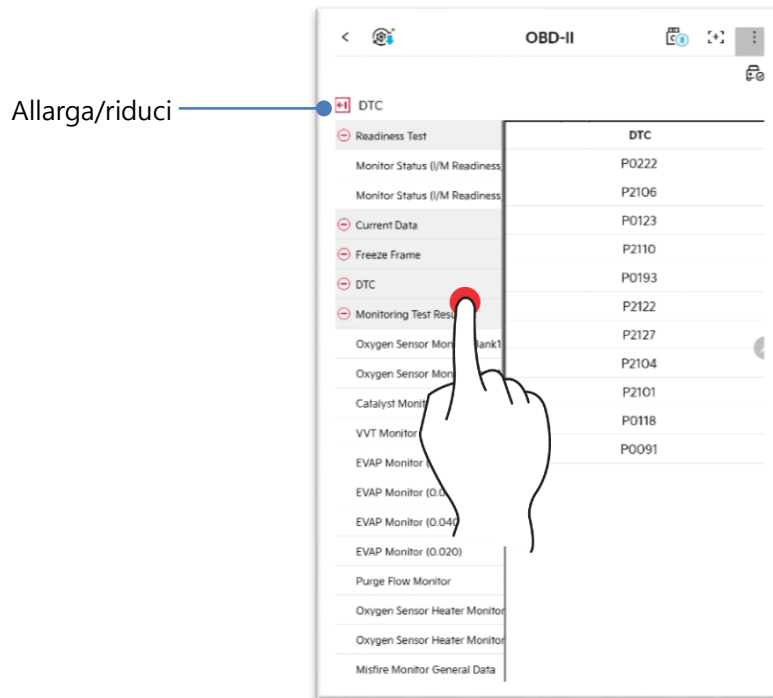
Allarga/riduci

OBD-II

DTC

Readiness Test
Monitor Status (I/M Readiness
Monitor Status (I/M Readiness
Current Data
Freeze Frame
DTC
Monitoring Test Resu
Oxygen Sensor Moni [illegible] Bank1
Oxygen Sensor Mon
Catalyst Monit
VVT Monitor
EVAP Monitor (
EVAP Monitor (0.0
EVAP Monitor (0.040
EVAP Monitor (0.020)
Purge Flow Monitor
Oxygen Sensor Heater Monitor
Oxygen Sensor Heater Monitor
Misfire Monitor General Data

| DTC |
|---|
| P0222 |
| P2106 |
| P0123 |
| P2110 |
| P0193 |
| P2122 |
| P2127 |
| P2104 |
| P2101 |
| P0118 |
| P0091 |